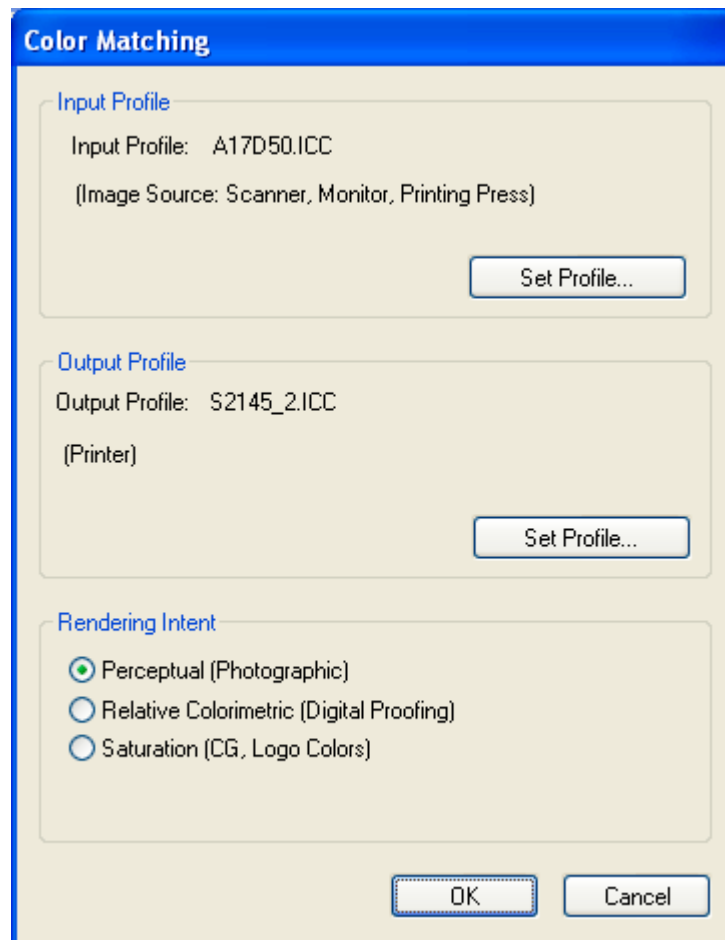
Color Matching

Input Profile

Input Profile: A17D50.ICC

(Image Source: Scanner, Monitor, Printing Press)

Set Profile...

Output Profile

Output Profile: S2145_2.ICC

(Printer)

Set Profile...

Rendering Intent

Perceptual (Photographic)

Relative Colorimetric (Digital Proofing)

Saturation (CG, Logo Colors)

OK

Cancel